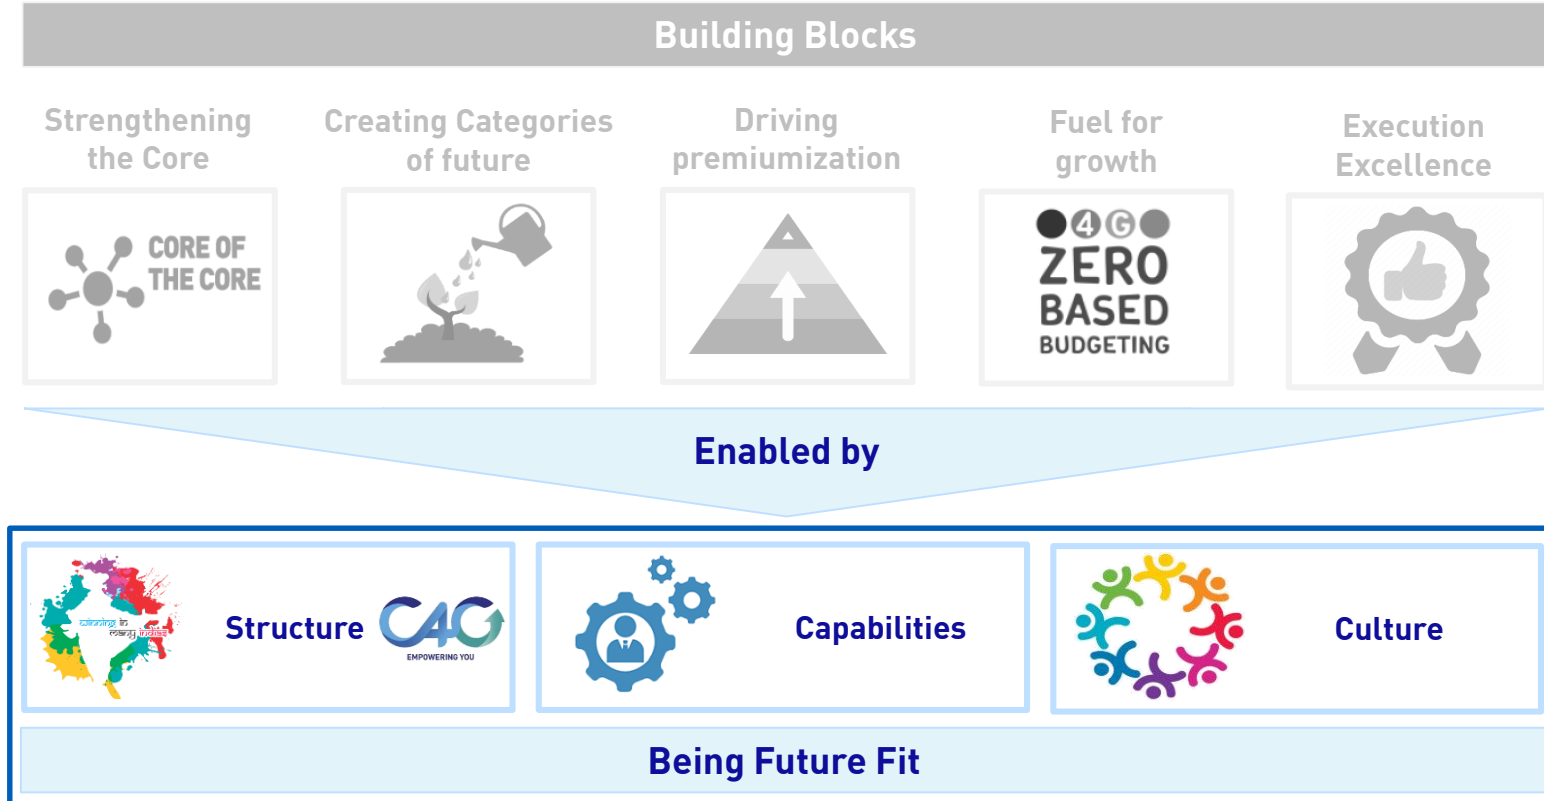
Building Blocks

Strengthening the Core

CORE OF THE CORE

Creating Categories of future

Driving premiumization

Fuel for growth

4G

ZERO BASED BUDGETING

Execution Excellence

Enabled by

winning in many indias

Structure

C4G

EMPOWERING YOU

Capabilities

Culture

Being Future Fit